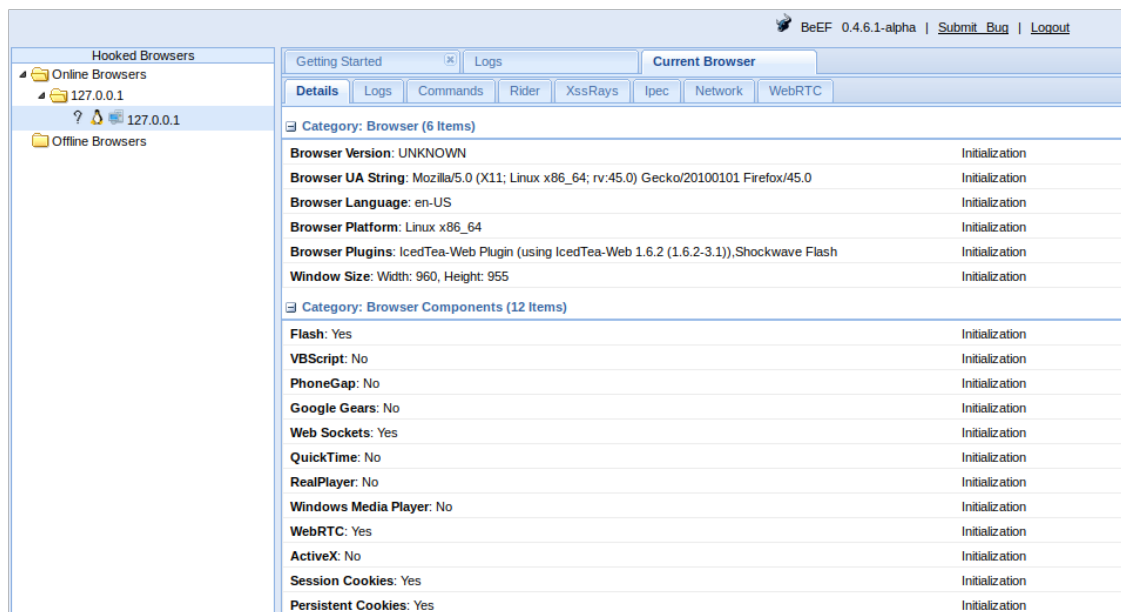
BeEF 0.4.6.1-alpha | Submit Bug | Logout

Hooked Browsers
Online Browsers
127.0.0.1
? 127.0.0.1
Offline Browsers

Getting Started | Logs | Current Browser

Details | Logs | Commands | Rider | XssRays | Ipec | Network | WebRTC

Category: Browser (6 Items)

| | |
|---|---|
| **Browser Version**: UNKNOWN | Initialization |
| **Browser UA String**: Mozilla/5.0 (X11; Linux x86_64; rv:45.0) Gecko/20100101 Firefox/45.0 | Initialization |
| **Browser Language**: en-US | Initialization |
| **Browser Platform**: Linux x86_64 | Initialization |
| **Browser Plugins**: IcedTea-Web Plugin (using IcedTea-Web 1.6.2 (1.6.2-3.1)),Shockwave Flash | Initialization |
| **Window Size**: Width: 960, Height: 955 | Initialization |

Category: Browser Components (12 Items)

| | |
|---|---|
| **Flash**: Yes | Initialization |
| **VBScript**: No | Initialization |
| **PhoneGap**: No | Initialization |
| **Google Gears**: No | Initialization |
| **Web Sockets**: Yes | Initialization |
| **QuickTime**: No | Initialization |
| **RealPlayer**: No | Initialization |
| **Windows Media Player**: No | Initialization |
| **WebRTC**: Yes | Initialization |
| **ActiveX**: No | Initialization |
| **Session Cookies**: Yes | Initialization |
| **Persistent Cookies**: Yes | Initialization |